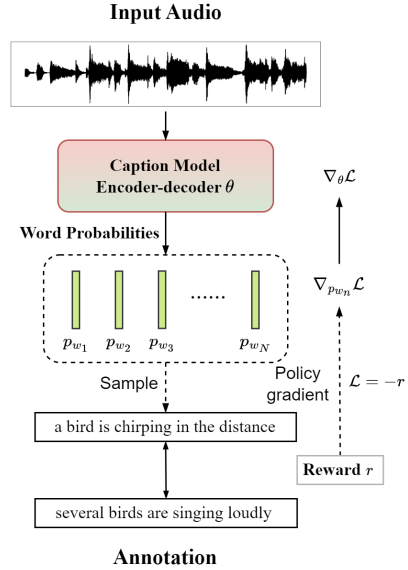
Input Audio

Caption Model
Encoder-decoder $\theta$

$\nabla_{\theta}\mathcal{L}$

Word Probabilities

$p_{w_1}$ $p_{w_2}$ $p_{w_3}$ ...... $p_{w_N}$

$\nabla_{p_{w_n}}\mathcal{L}$

Sample

Policy gradient

$\mathcal{L} = -r$

a bird is chirping in the distance

Reward $r$

several birds are singing loudly

Annotation